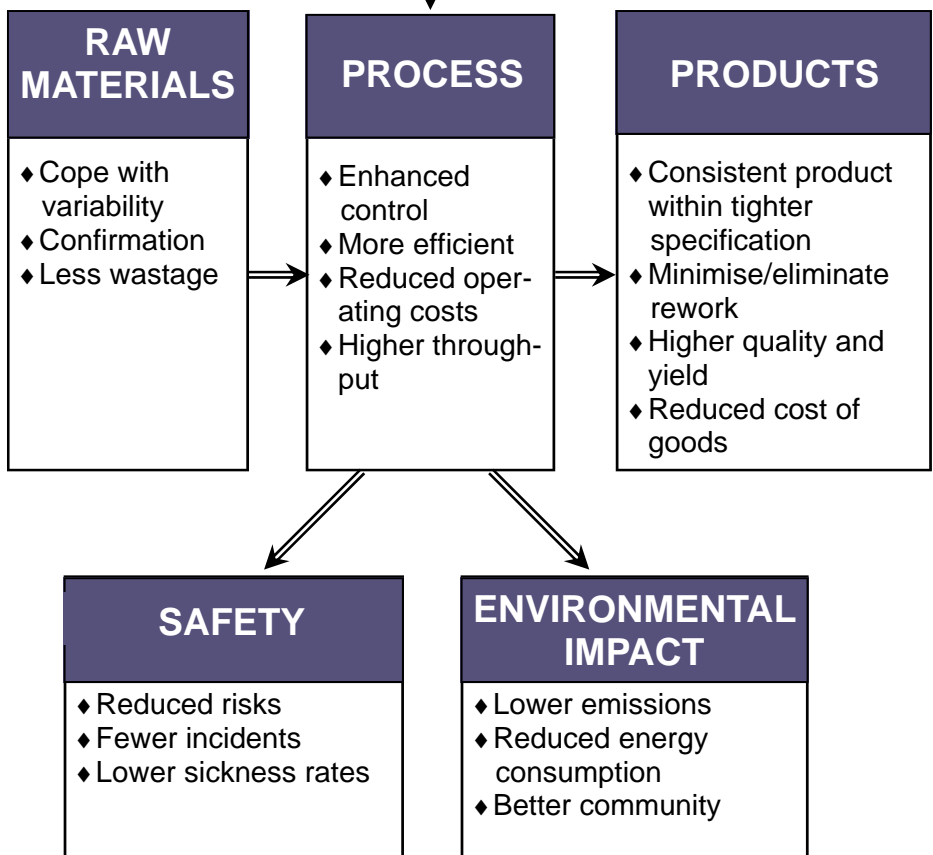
RAW MATERIALS

♦ Cope with variability
♦ Confirmation
♦ Less wastage

PROCESS

♦ Enhanced control
♦ More efficient
♦ Reduced operating costs
♦ Higher throughput

PRODUCTS

♦ Consistent product within tighter specification
♦ Minimise/eliminate rework
♦ Higher quality and yield
♦ Reduced cost of goods

SAFETY

♦ Reduced risks
♦ Fewer incidents
♦ Lower sickness rates

ENVIRONMENTAL IMPACT

♦ Lower emissions
♦ Reduced energy consumption
♦ Better community